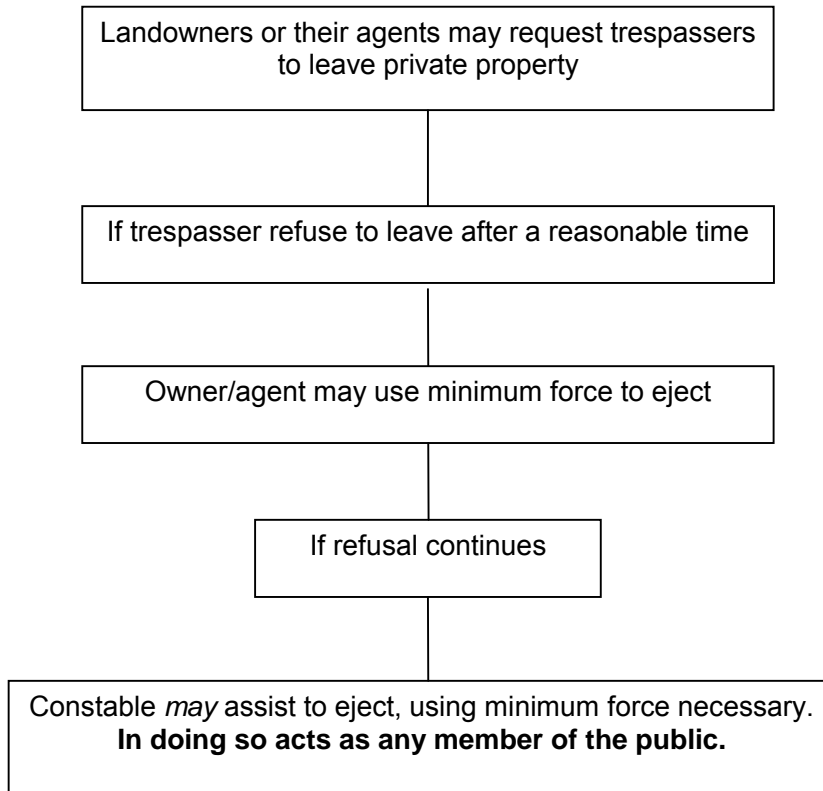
Landowners or their agents may request trespassers to leave private property

If trespasser refuse to leave after a reasonable time

Owner/agent may use minimum force to eject

If refusal continues

Constable may assist to eject, using minimum force necessary. **In doing so acts as any member of the public.**